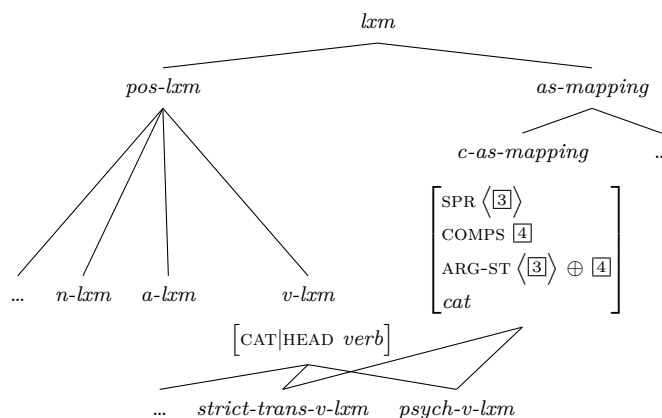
lxm

pos-lxm

as-mapping

c-as-mapping

...

... n-lxm a-lxm v-lxm

$\begin{bmatrix} \text{SPR } \langle \boxed{3} \rangle \\ \text{COMPS } \boxed{4} \\ \text{ARG-ST } \langle \boxed{3} \rangle \oplus \boxed{4} \\ cat \end{bmatrix}$

$\begin{bmatrix} \text{CAT|HEAD } verb \end{bmatrix}$

... strict-trans-v-lxm psych-v-lxm